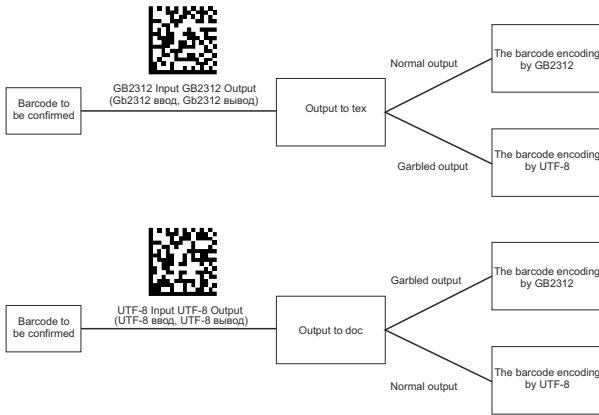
GB2312 Input GB2312 Output
(Gb2312 ввод, Gb2312 вывод)

Barcode to be confirmed

Output to tex

Normal output

The barcode encoding by GB2312

Garbled output

The barcode encoding by UTF-8

UTF-8 Input UTF-8 Output
(UTF-8 ввод, UTF-8 вывод)

Barcode to be confirmed

Output to doc

Garbled output

The barcode encoding by GB2312

Normal output

The barcode encoding by UTF-8